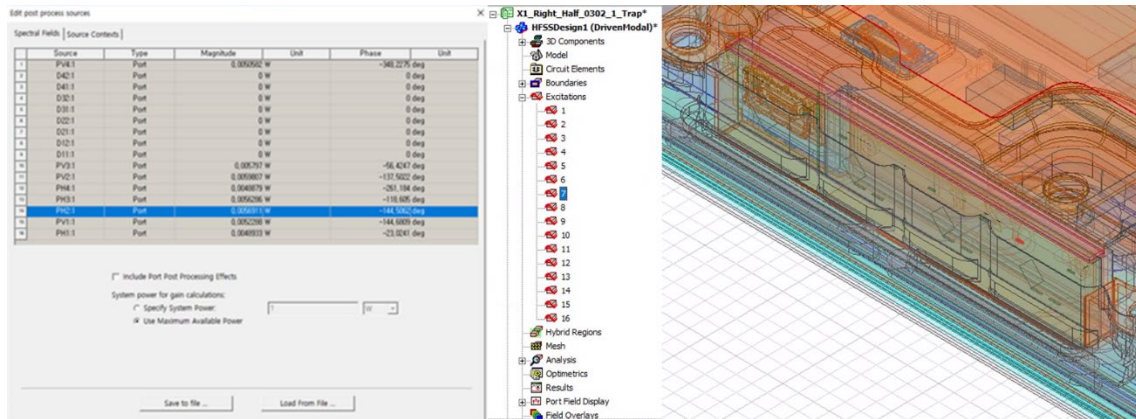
Edit post process sources

Spectral Fields | Source Contexts

| | Source | Type | Magnitude | Unit | Phase | Unit |
|---|---|---|---|---|---|---|
| 1 | PV4:1 | Port | 0.0050502 W | | -348.2275 deg | |
| 2 | D42:1 | Port | 0 W | | 0 deg | |
| 3 | D41:1 | Port | 0 W | | 0 deg | |
| 4 | D32:1 | Port | 0 W | | 0 deg | |
| 5 | D31:1 | Port | 0 W | | 0 deg | |
| 6 | D22:1 | Port | 0 W | | 0 deg | |
| 7 | D21:1 | Port | 0 W | | 0 deg | |
| 8 | D12:1 | Port | 0 W | | 0 deg | |
| 9 | D11:1 | Port | 0 W | | 0 deg | |
| 10 | PV3:1 | Port | 0.005797 W | | -56.4247 deg | |
| 11 | PV2:1 | Port | 0.0059807 W | | -137.5022 deg | |
| 12 | PH4:1 | Port | 0.0048879 W | | -261.184 deg | |
| 13 | PH3:1 | Port | 0.0056286 W | | -118.606 deg | |
| 14 | PH2:1 | Port | 0.0056311 W | | -144.5062 deg | |
| 15 | PV1:1 | Port | 0.0052288 W | | -144.6809 deg | |
| 16 | PH1:1 | Port | 0.0048933 W | | -23.0241 deg | |

Include Port Post Processing Effects

System power for gain calculations:
Specify System Power: 1 W
Use Maximum Available Power

Save to file ... Load From File ...

X1_Right_Half_0302_1_Trap*
HFSSDesign1 (DrivenModal)*
3D Components
Model
Circuit Elements
Boundaries
Excitations
1
2
3
4
5
6
7
8
9
10
11
12
13
14
15
16
Hybrid Regions
Mesh
Analysis
Optimetrics
Results
Port Field Display
Field Overlays